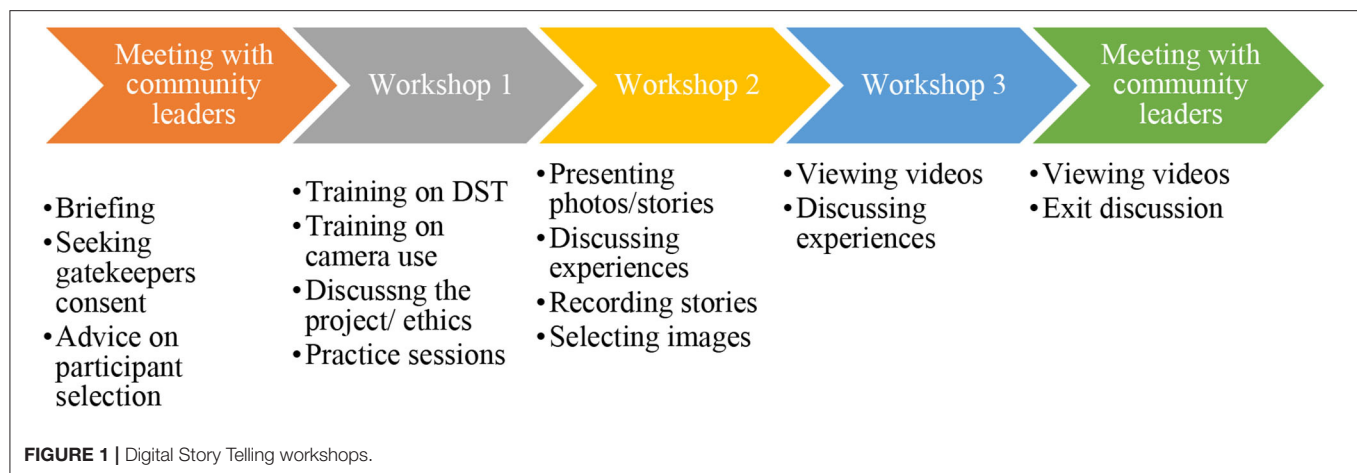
Meeting with community leaders

Workshop 1

Workshop 2

Workshop 3

Meeting with community leaders

•Briefing
•Seeking gatekeepers consent
•Advice on participant selection

•Training on DST
•Training on camera use
•Discussng the project/ ethics
•Practice sessions

•Presenting photos/stories
•Discussing experiences
•Recording stories
•Selecting images

•Viewing videos
•Discussing experiences

•Viewing videos
•Exit discussion

FIGURE 1 | Digital Story Telling workshops.